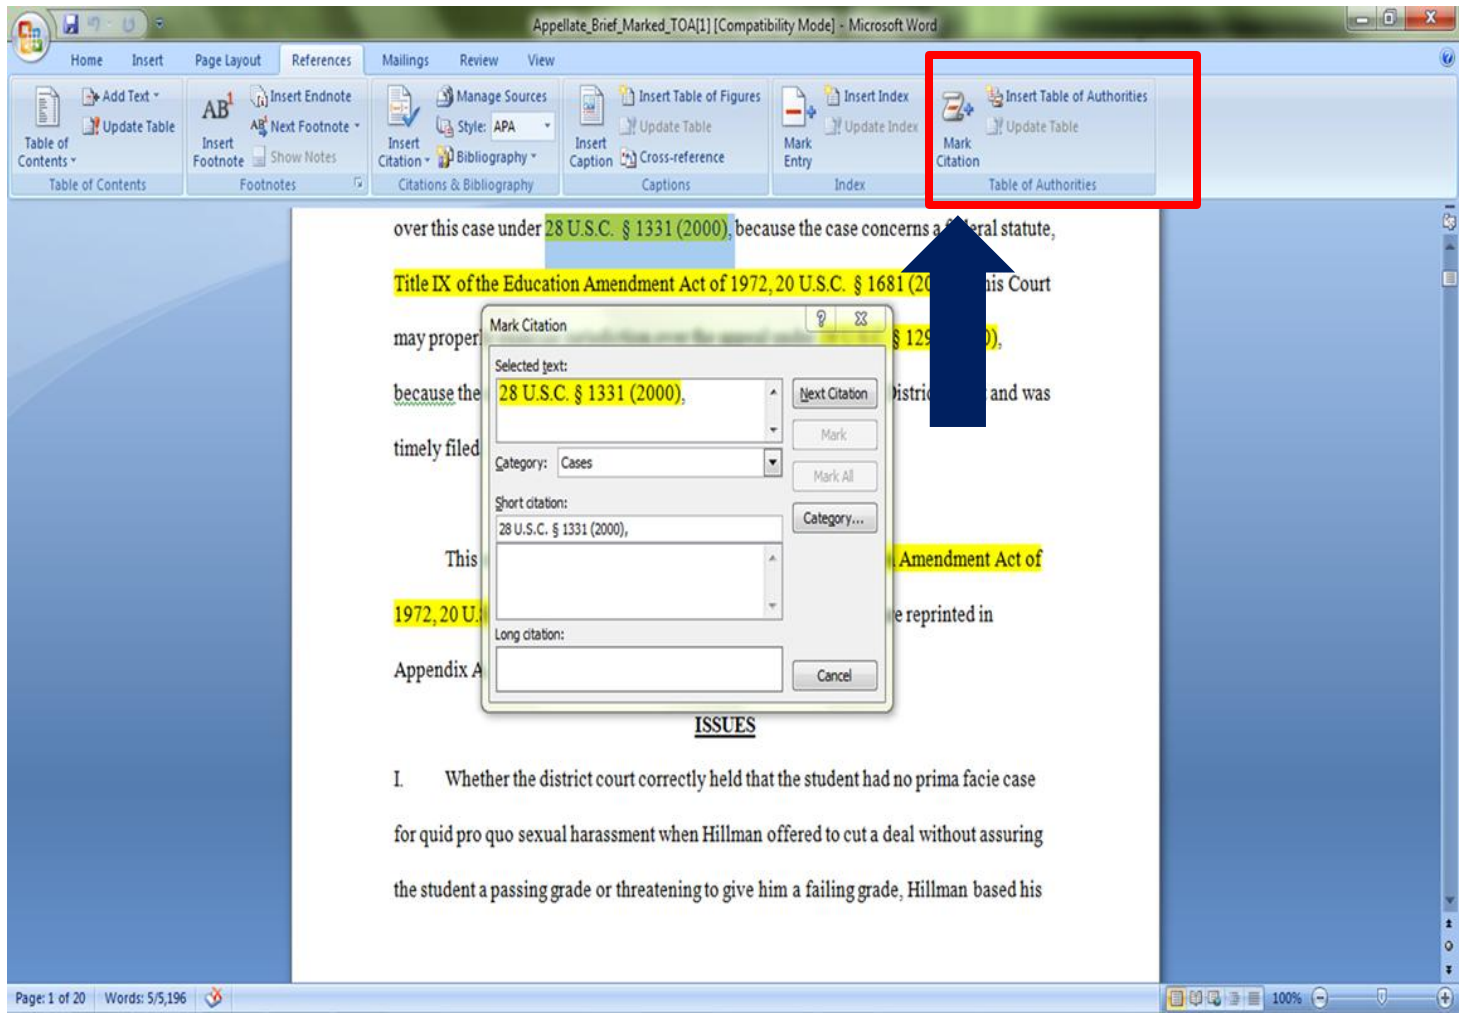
Appellate_Brief_Marked_TOA[1] [Compatibility Mode] - Microsoft Word

Home Insert Page Layout References Mailings Review View

Table of Contents
Add Text
Update Table
Table of Contents

AB Insert Footnote
Insert Endnote
Next Footnote
Show Notes
Footnotes

Insert Citation
Manage Sources
Style: APA
Bibliography
Citations & Bibliography

Insert Caption
Insert Table of Figures
Update Table
Cross-reference
Captions

Mark Entry
Insert Index
Update Index
Index

Mark Citation
Insert Table of Authorities
Update Table
Table of Authorities

over this case under 28 U.S.C. § 1331 (2000), because the case concerns a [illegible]ral statute,

Title IX of the Education Amendment Act of 1972, 20 U.S.C. § 1681 (20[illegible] his Court

may proper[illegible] § 129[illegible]),

because the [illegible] istri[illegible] and was

timely filed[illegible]

This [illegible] Amendment Act of

1972, 20 U.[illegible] e reprinted in

Appendix A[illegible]

Mark Citation
?
Selected text:
28 U.S.C. § 1331 (2000),
Next Citation
Mark
Category: Cases
Mark All
Short citation:
Category...
28 U.S.C. § 1331 (2000),
Long citation:
Cancel

ISSUES

I. Whether the district court correctly held that the student had no prima facie case for quid pro quo sexual harassment when Hillman offered to cut a deal without assuring the student a passing grade or threatening to give him a failing grade, Hillman based his

Page: 1 of 20 Words: 5/5,196 100%